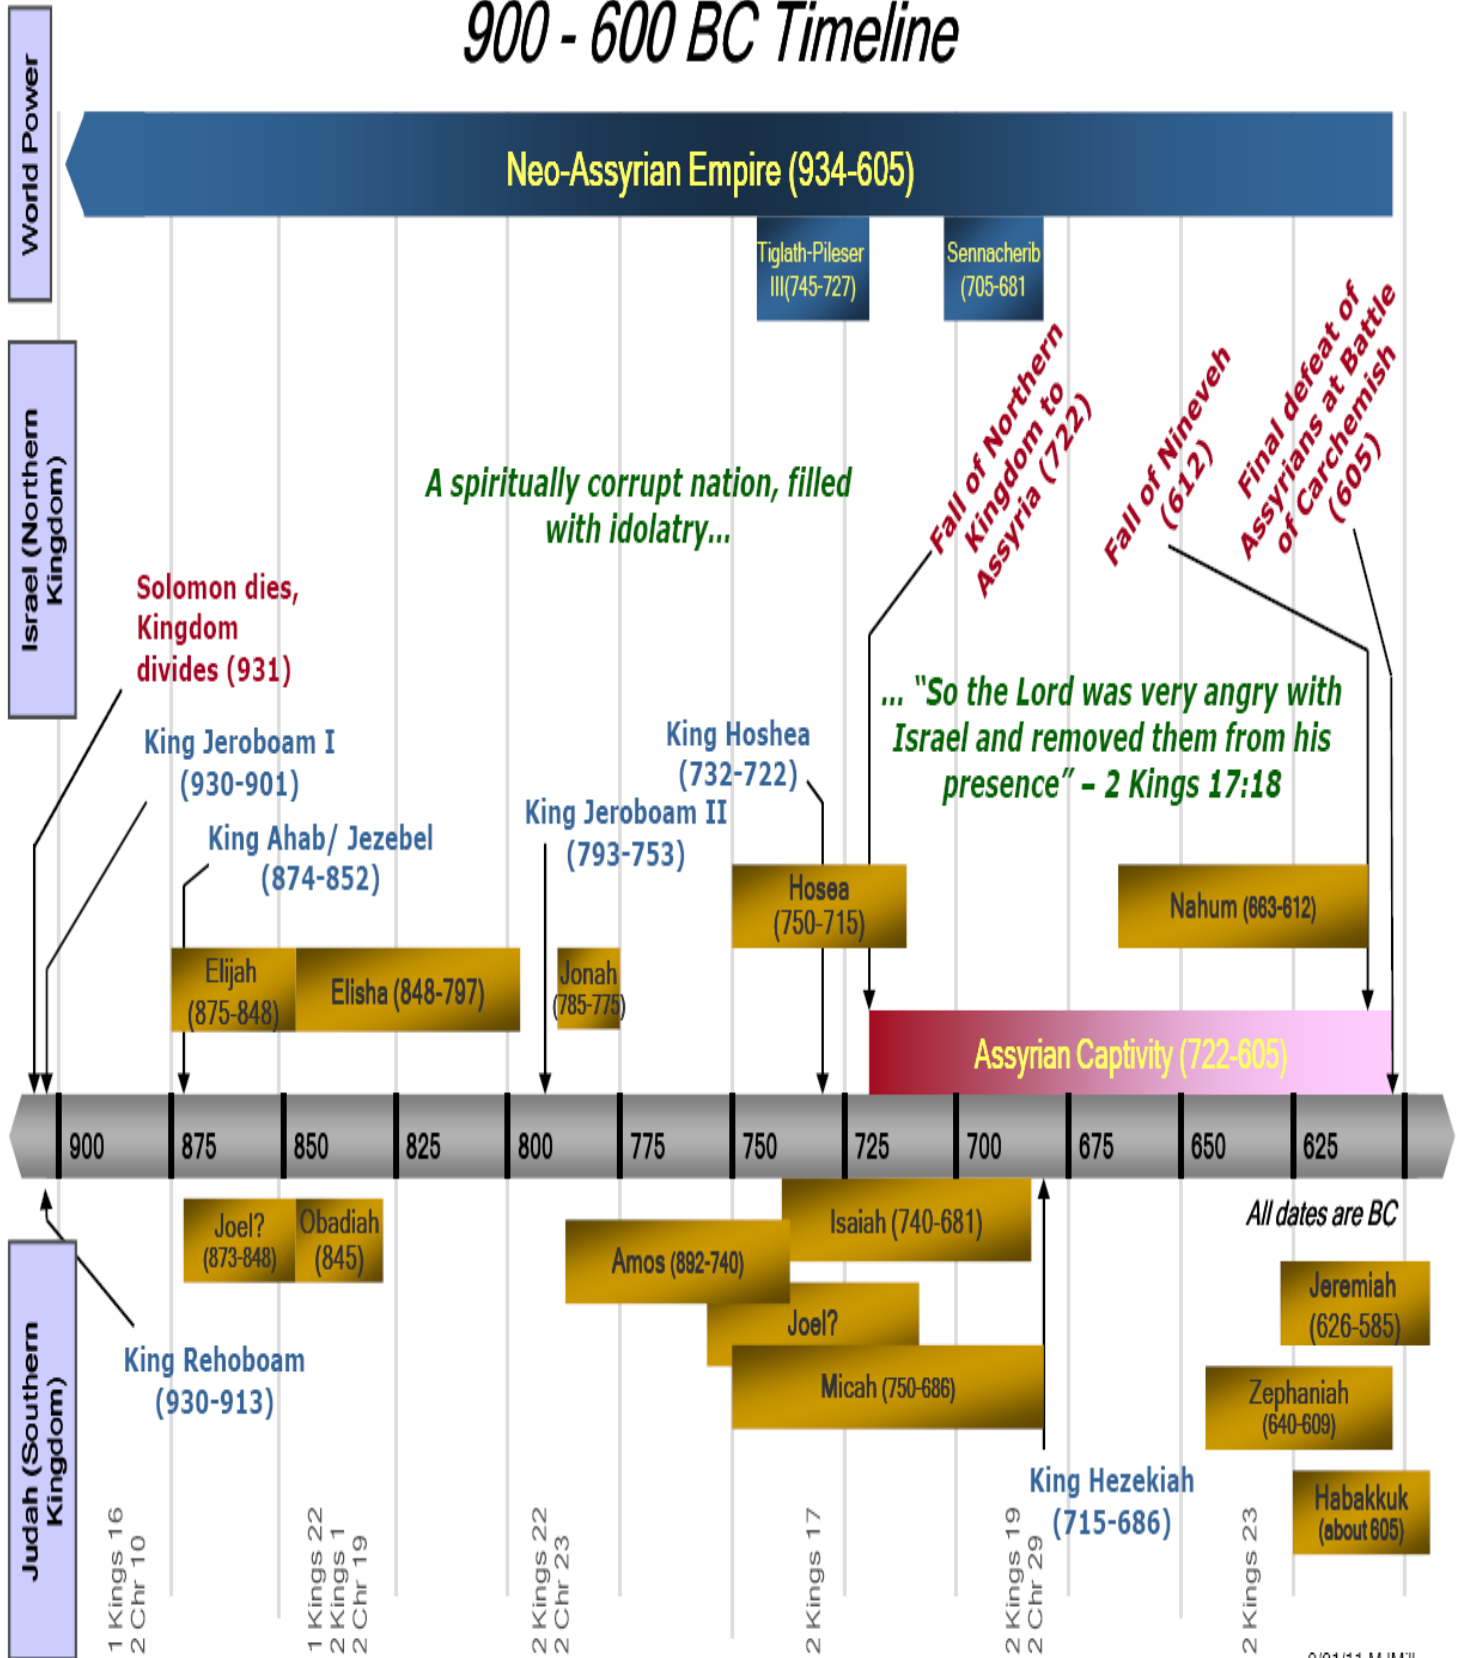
900 - 600 BC Timeline

World Power

Neo-Assyrian Empire (934-605)

Tiglath-Pileser III(745-727)

Sennacherib (705-681

Israel (Northern Kingdom)

A spiritually corrupt nation, filled with idolatry...

Fall of Northern Kingdom to Assyria (722)

Fall of Nineveh (612)

Final defeat of Assyrians at Battle of Carchemish (605)

Solomon dies, Kingdom divides (931)

King Jeroboam I (930-901)

King Ahab/ Jezebel (874-852)

King Hoshea (732-722)

King Jeroboam II (793-753)

... "So the Lord was very angry with Israel and removed them from his presence" – 2 Kings 17:18

Hosea (750-715)

Nahum (663-612)

Elijah (875-848)

Elisha (848-797)

Jonah (785-775)

Assyrian Captivity (722-605)

900 875 850 825 800 775 750 725 700 675 650 625

Joel? (873-848)

Obadiah (845)

Isaiah (740-681)

All dates are BC

Amos (892-740)

Joel?

Jeremiah (626-585)

Micah (750-686)

Zephaniah (640-609)

King Rehoboam (930-913)

King Hezekiah (715-686)

Habakkuk (about 605)

Judah (Southern Kingdom)

1 Kings 16
2 Chr 10

1 Kings 22
2 Kings 1
2 Chr 19

2 Kings 22
2 Chr 23

2 Kings 17

2 Kings 19
2 Chr 29

2 Kings 23

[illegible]